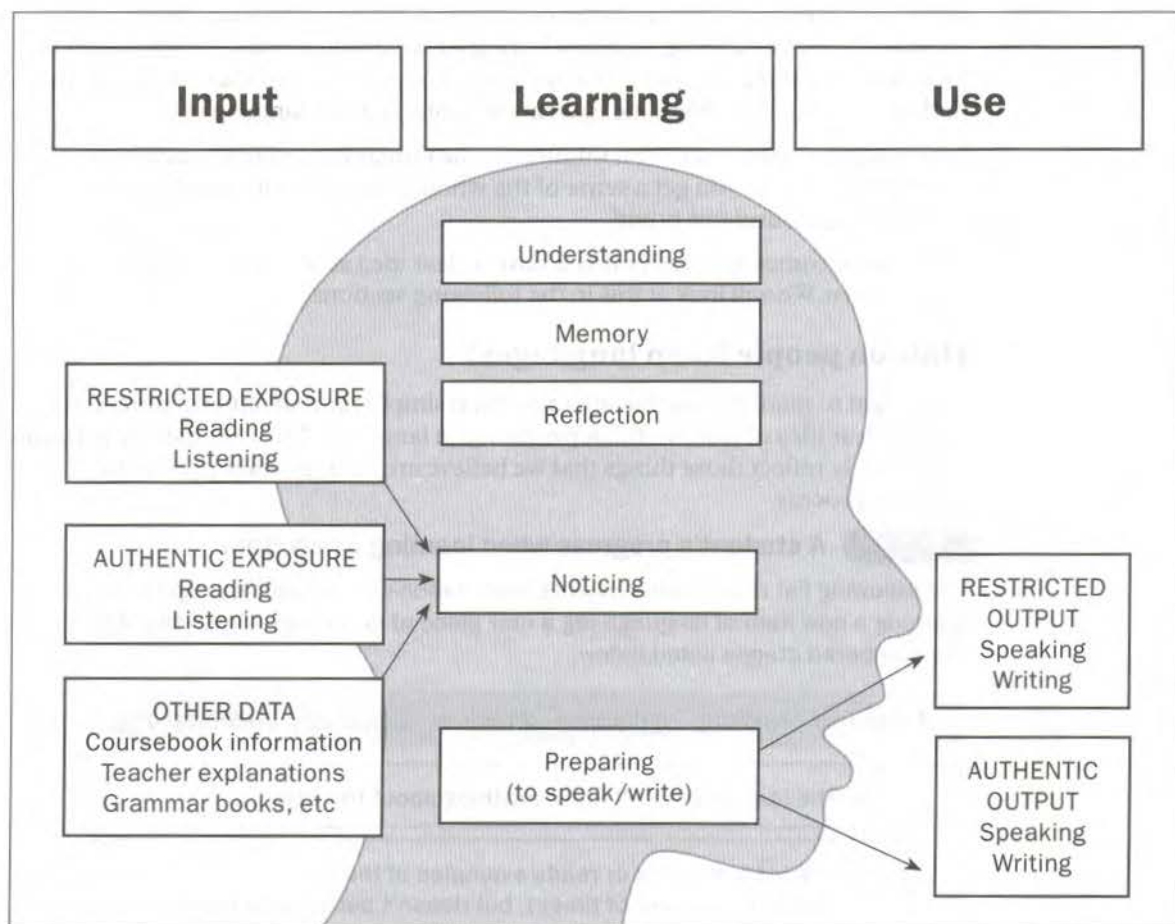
Input

Learning

Use

Understanding

Memory

Reflection

RESTRICTED EXPOSURE
Reading
Listening

AUTHENTIC EXPOSURE
Reading
Listening

Noticing

OTHER DATA
Coursebook information
Teacher explanations
Grammar books, etc

Preparing
(to speak/write)

RESTRICTED
OUTPUT
Speaking
Writing

AUTHENTIC
OUTPUT
Speaking
Writing